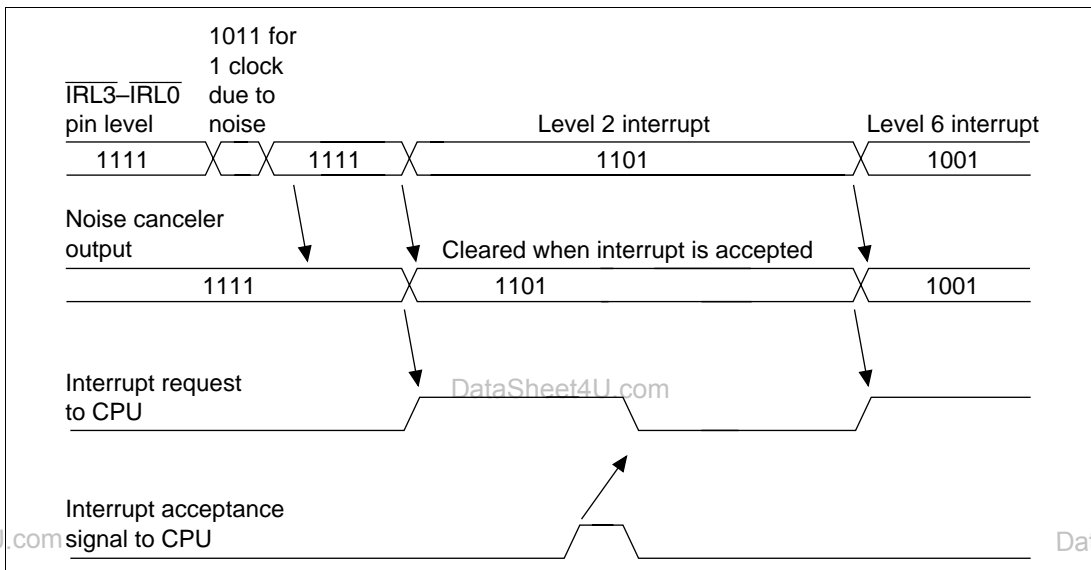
$\overline{IRL3}$–$\overline{IRL0}$ pin level

1011 for 1 clock due to noise

Level 2 interrupt

Level 6 interrupt

1111

1111

1101

1001

Noise canceler output

Cleared when interrupt is accepted

1111

1101

1001

Interrupt request to CPU

DataSheet4U.com

Interrupt acceptance signal to CPU

.com

Da